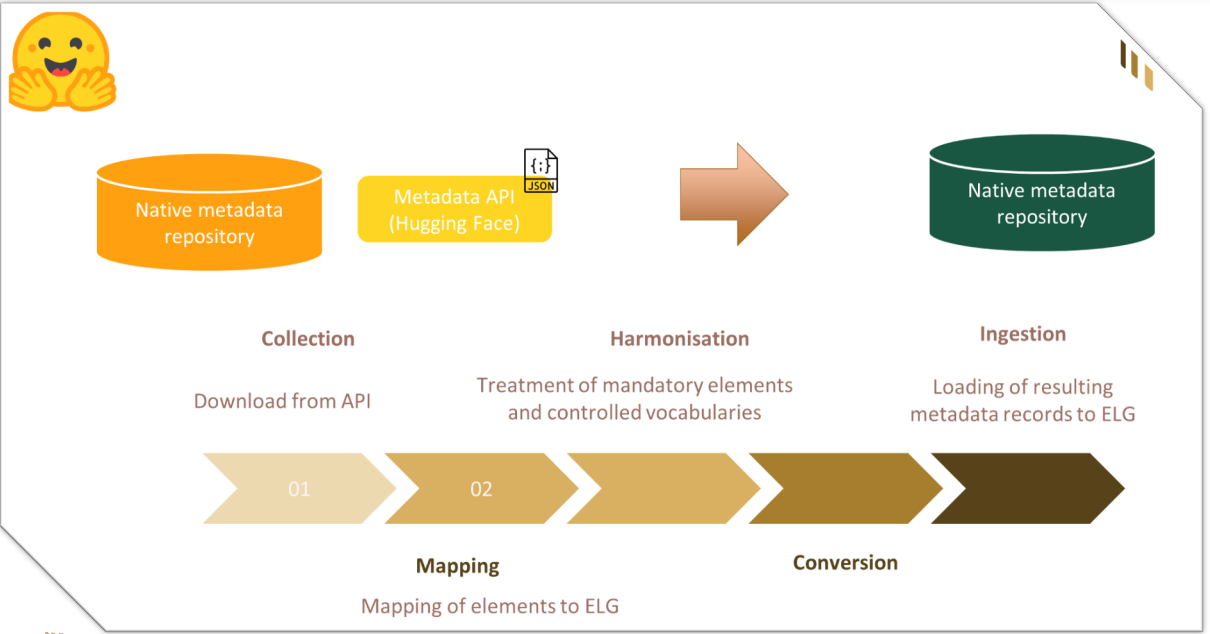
Native metadata repository

{;}
JSON

Metadata API (Hugging Face)

Native metadata repository

Collection

Download from API

Harmonisation

Treatment of mandatory elements and controlled vocabularies

Ingestion

Loading of resulting metadata records to ELG

01

02

Mapping

Mapping of elements to ELG

Conversion